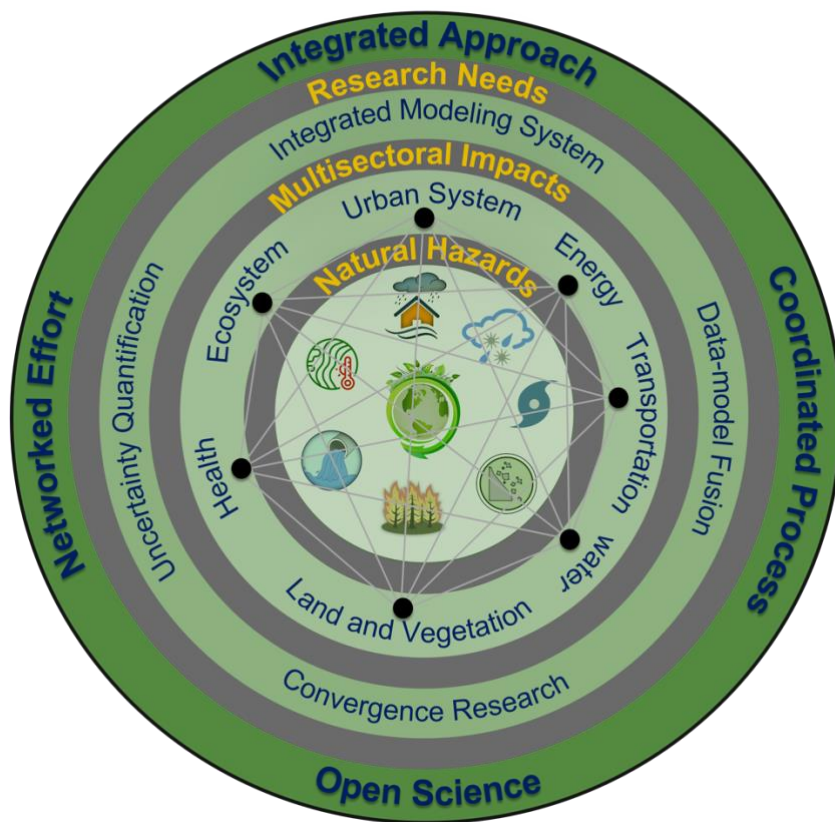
Integrated Approach
Research Needs
Integrated Modeling System
Multisectoral Impacts
Urban System
Energy
Natural Hazards
Ecosystem
Transportation
Health
water
Land and Vegetation
Uncertainty Quantification
Data-model Fusion
Convergence Research
Networked Effort
Coordinated Process
Open Science